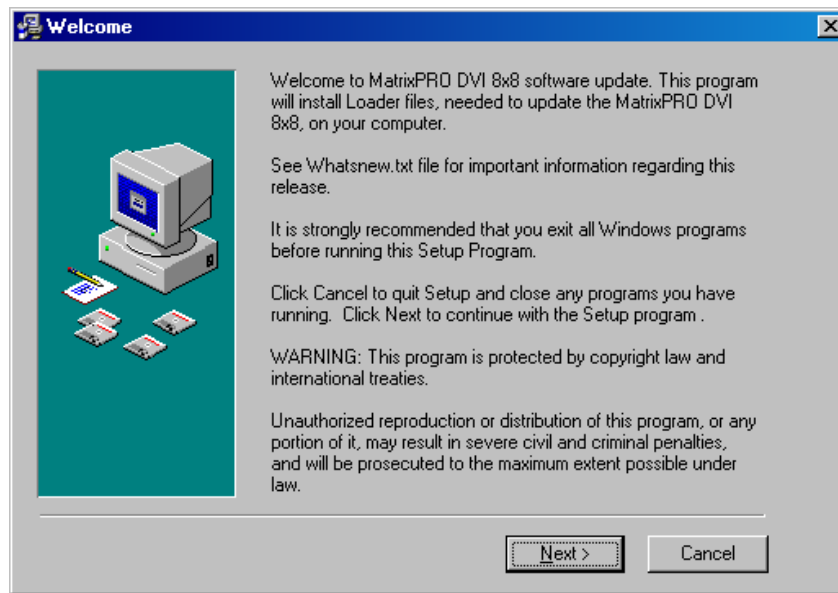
Welcome

Welcome to MatrixPRO DVI 8x8 software update. This program will install Loader files, needed to update the MatrixPRO DVI 8x8, on your computer.

See Whatsnew.txt file for important information regarding this release.

It is strongly recommended that you exit all Windows programs before running this Setup Program.

Click Cancel to quit Setup and close any programs you have running. Click Next to continue with the Setup program .

WARNING: This program is protected by copyright law and international treaties.

Unauthorized reproduction or distribution of this program, or any portion of it, may result in severe civil and criminal penalties, and will be prosecuted to the maximum extent possible under law.

Next >

Cancel